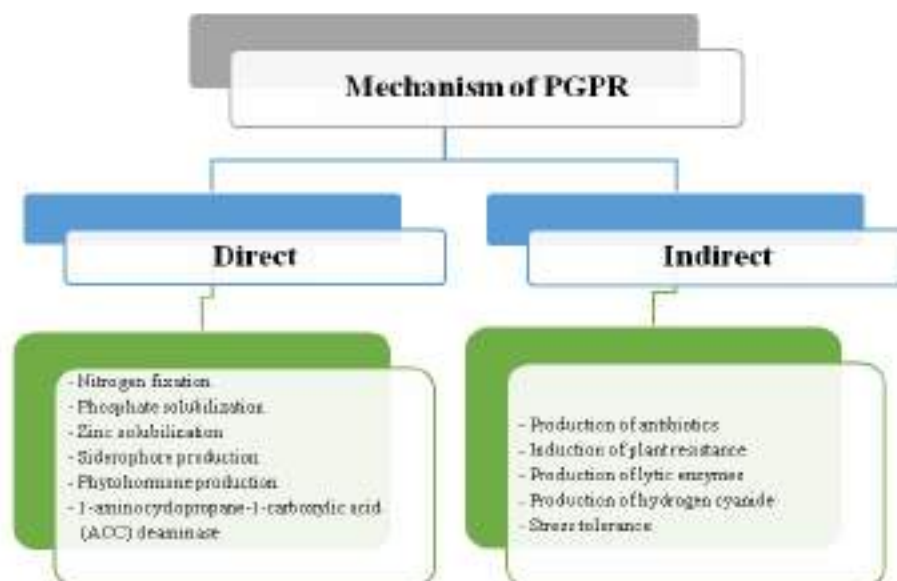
Mechanism of PGPR

Direct

- Nitrogen fixation
- Phosphate solubilization
- Zinc solubilization
- Siderophore production
- Phytohormone production
- 1-aminocyclopropane-1-carboxylic acid (ACC) deaminase

Indirect

- Production of antibiotics
- Induction of plant resistance
- Production of lytic enzymes
- Production of hydrogen cyanide
- Stress tolerance